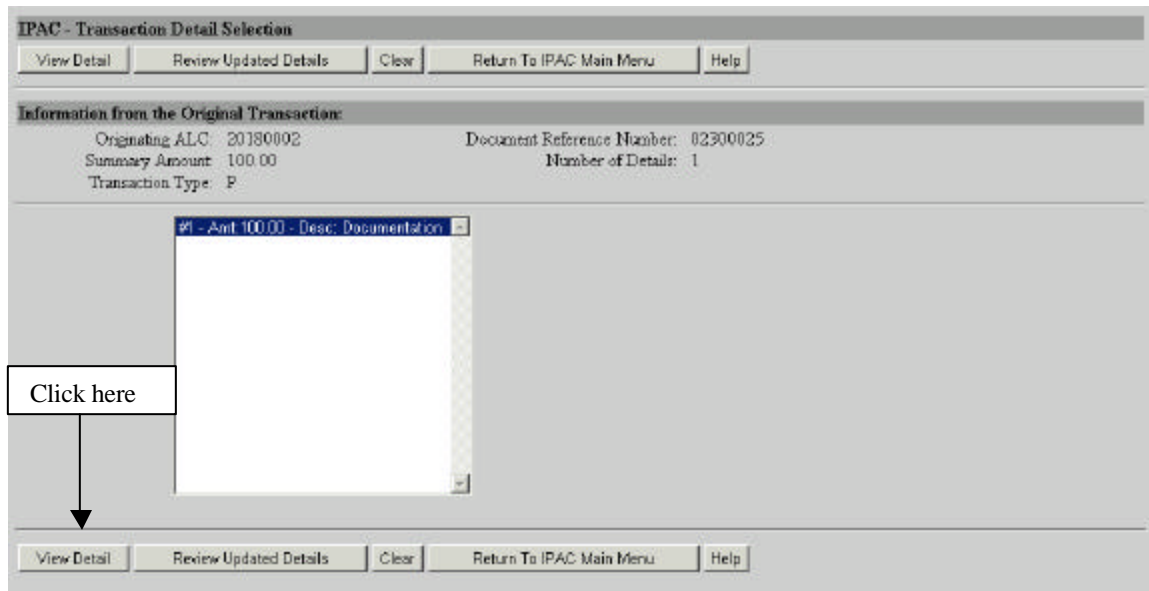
IPAC - Transaction Detail Selection

View Detail | Review Updated Details | Clear | Return To IPAC Main Menu | Help

Information from the Original Transaction:

Originating ALC: 20180002
Summary Amount: 100.00
Transaction Type: P

Document Reference Number: 02300025
Number of Details: 1

#1 - Amt 100.00 - Desc: Documentation

Click here

View Detail | Review Updated Details | Clear | Return To IPAC Main Menu | Help